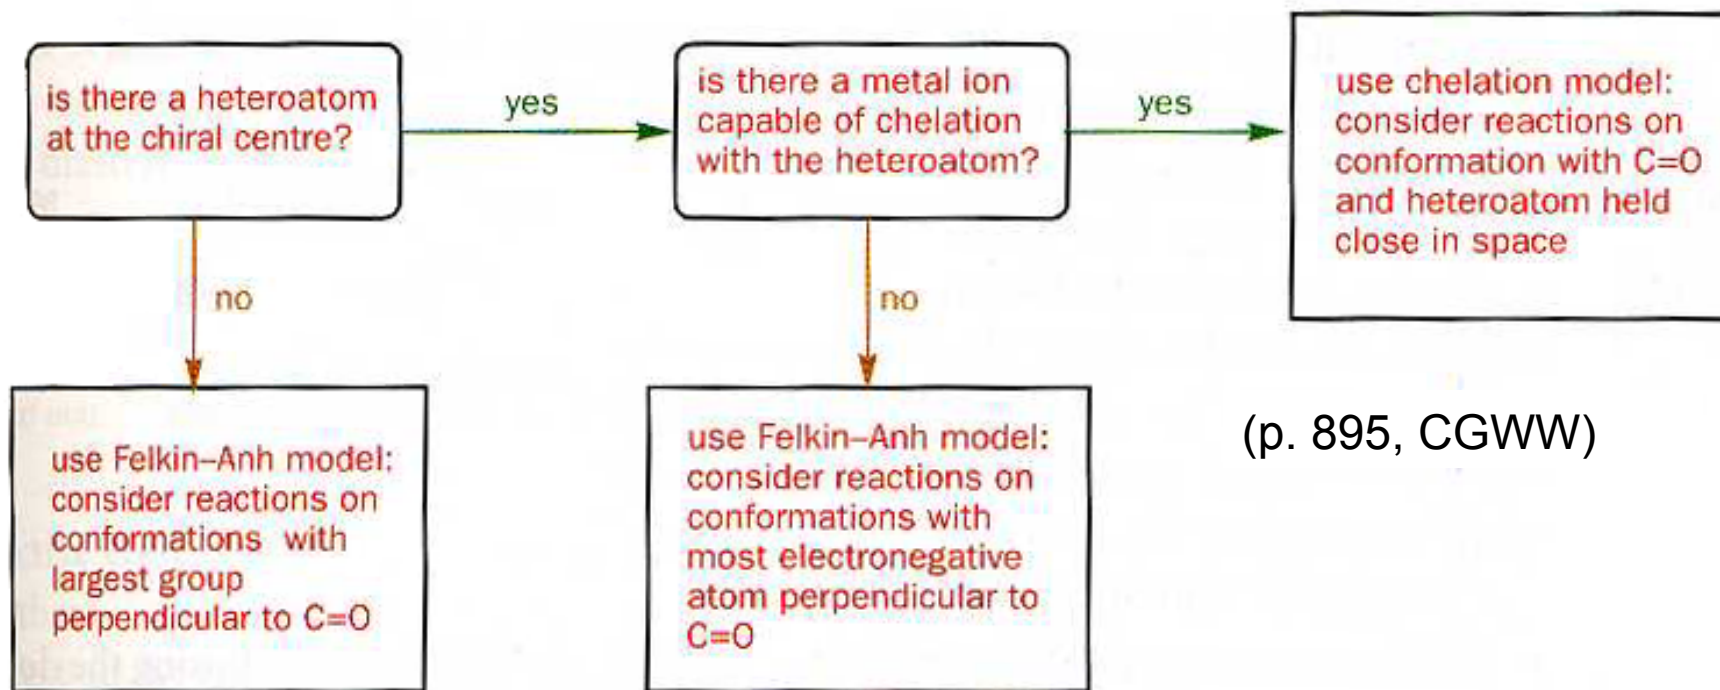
is there a heteroatom at the chiral centre?

yes

is there a metal ion capable of chelation with the heteroatom?

yes

use chelation model: consider reactions on conformation with C=O and heteroatom held close in space

no

no

use Felkin–Anh model: consider reactions on conformations with largest group perpendicular to C=O

use Felkin–Anh model: consider reactions on conformations with most electronegative atom perpendicular to C=O

(p. 895, CGWW)